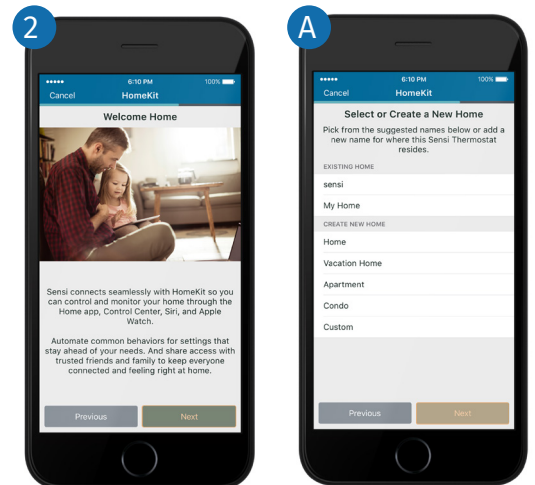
2

●●●●● 6:10 PM 100%

Cancel HomeKit

Welcome Home

Sensi connects seamlessly with HomeKit so you can control and monitor your home through the Home app, Control Center, Siri, and Apple Watch.

Automate common behaviors for settings that stay ahead of your needs. And share access with trusted friends and family to keep everyone connected and feeling right at home.

Previous Next

A

●●●●● 6:10 PM 100%

Cancel HomeKit

Select or Create a New Home

Pick from the suggested names below or add a new name for where this Sensi Thermostat resides.

EXISTING HOME

sensi

My Home

CREATE NEW HOME

Home

Vacation Home

Apartment

Condo

Custom

Previous Next